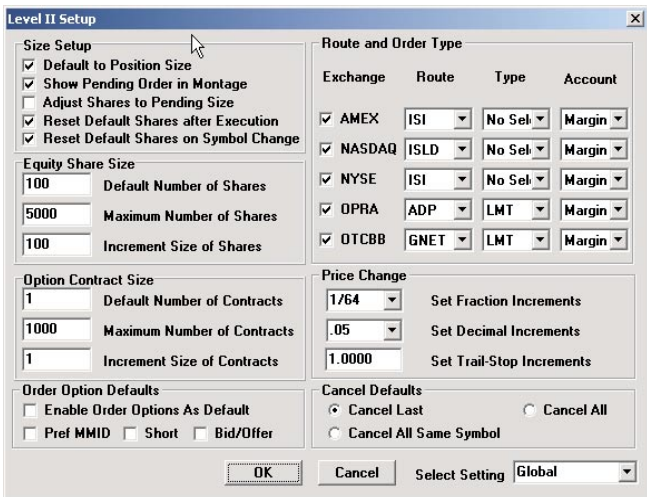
Level II Setup

Size Setup
Default to Position Size
Show Pending Order in Montage
Adjust Shares to Pending Size
Reset Default Shares after Execution
Reset Default Shares on Symbol Change

Equity Share Size
100 Default Number of Shares
5000 Maximum Number of Shares
100 Increment Size of Shares

Option Contract Size
1 Default Number of Contracts
1000 Maximum Number of Contracts
1 Increment Size of Contracts

Order Option Defaults
Enable Order Options As Default
Pref MMID Short Bid/Offer

Route and Order Type

| Exchange | Route | Type | Account |
|---|---|---|---|
| AMEX | ISI | No Sel | Margin |
| NASDAQ | ISLD | No Sel | Margin |
| NYSE | ISI | No Sel | Margin |
| OPRA | ADP | LMT | Margin |
| OTCBB | GNET | LMT | Margin |

Price Change
1/64 Set Fraction Increments
.05 Set Decimal Increments
1.0000 Set Trail-Stop Increments

Cancel Defaults
Cancel Last
Cancel All
Cancel All Same Symbol

OK Cancel Select Setting Global